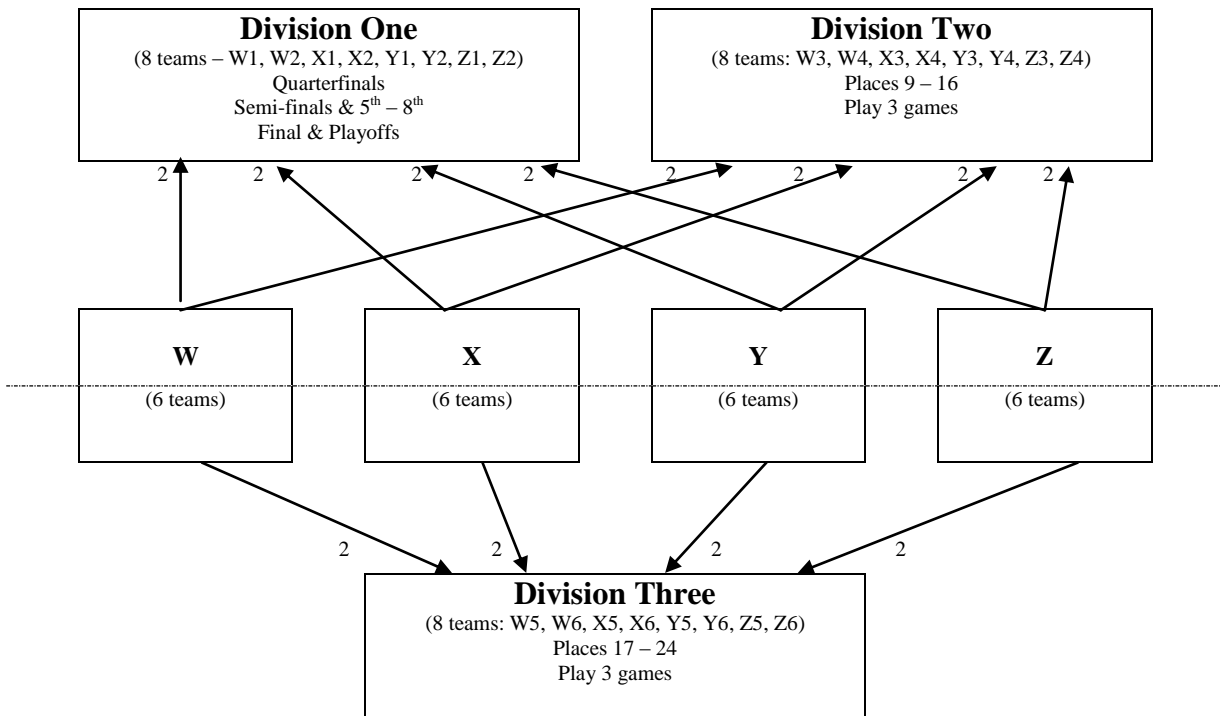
**Division One**
(8 teams – W1, W2, X1, X2, Y1, Y2, Z1, Z2)
Quarterfinals
Semi-finals & $5^{th}$ – $8^{th}$
Final & Playoffs

**Division Two**
(8 teams: W3, W4, X3, X4, Y3, Y4, Z3, Z4)
Places 9 – 16
Play 3 games

2 2 2 2 2 2 2 2

**W**
(6 teams)

**X**
(6 teams)

**Y**
(6 teams)

**Z**
(6 teams)

2 2 2 2

**Division Three**
(8 teams: W5, W6, X5, X6, Y5, Y6, Z5, Z6)
Places 17 – 24
Play 3 games